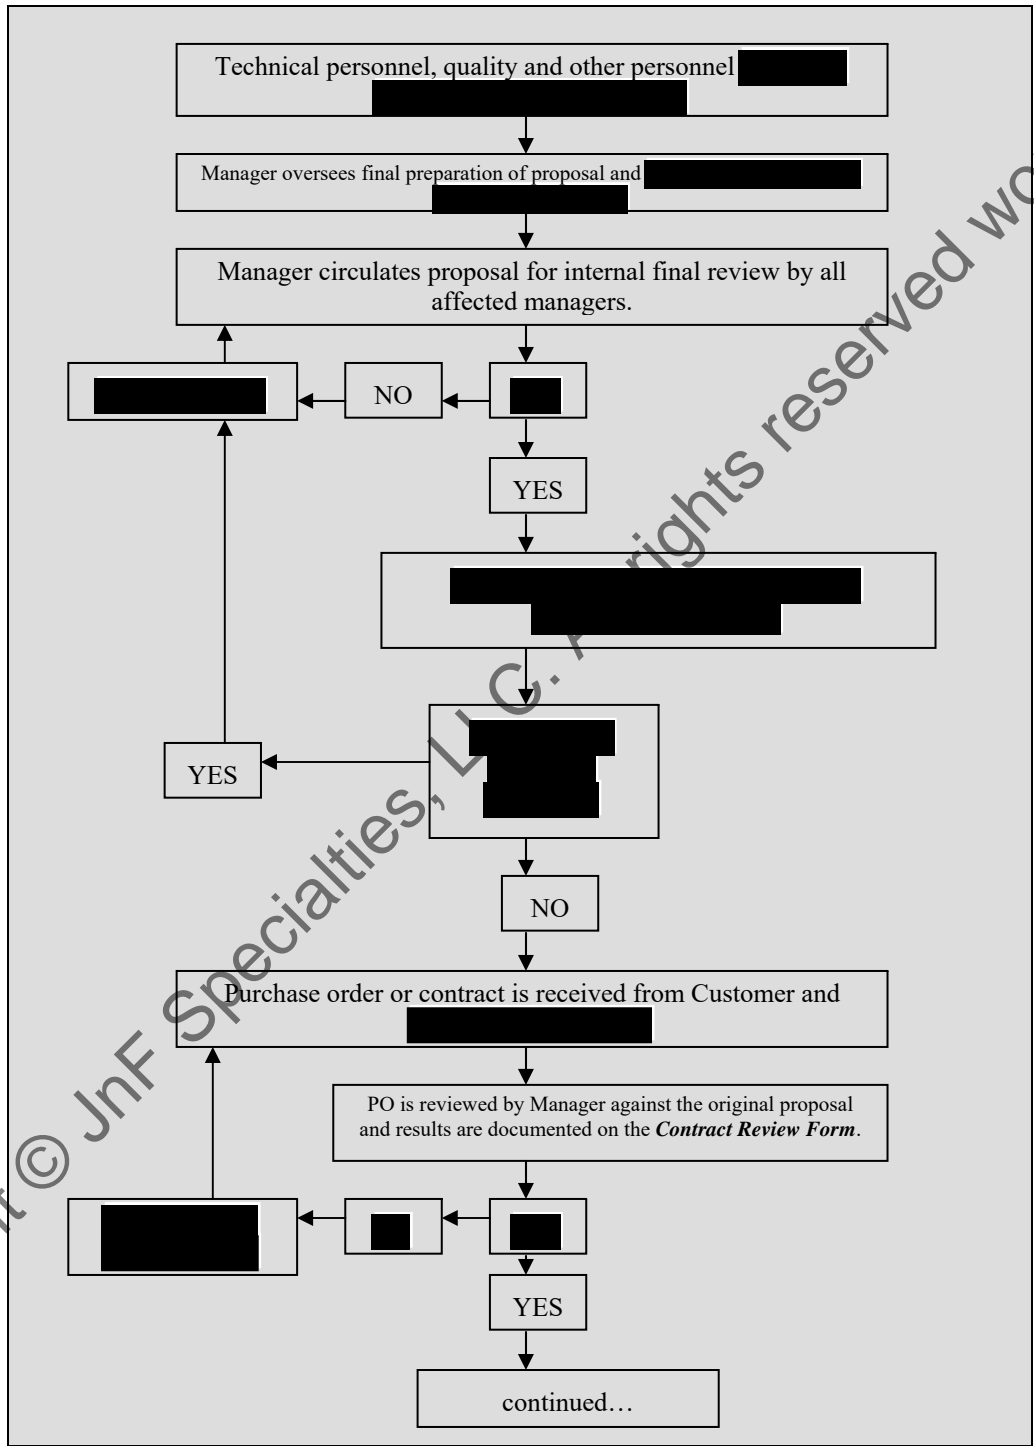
Technical personnel, quality and other personnel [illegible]

Manager oversees final preparation of proposal and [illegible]

Manager circulates proposal for internal final review by all affected managers.

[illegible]

NO

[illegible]

YES

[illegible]

YES

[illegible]

NO

Purchase order or contract is received from Customer and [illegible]

PO is reviewed by Manager against the original proposal and results are documented on the ***Contract Review Form***.

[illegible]

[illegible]

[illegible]

YES

continued…

Copyright © JnF Specialties, L.L.C. All rights reserved wo